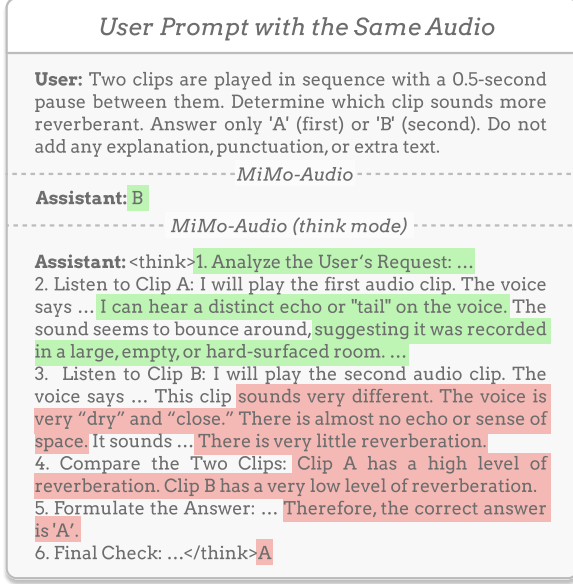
User Prompt with the Same Audio

**User:** Two clips are played in sequence with a 0.5-second pause between them. Determine which clip sounds more reverberant. Answer only 'A' (first) or 'B' (second). Do not add any explanation, punctuation, or extra text.

MiMo-Audio

**Assistant:** B

MiMo-Audio (think mode)

**Assistant:** <think>1. Analyze the User's Request: …
2. Listen to Clip A: I will play the first audio clip. The voice says … I can hear a distinct echo or "tail" on the voice. The sound seems to bounce around, suggesting it was recorded in a large, empty, or hard-surfaced room. …
3. Listen to Clip B: I will play the second audio clip. The voice says … This clip sounds very different. The voice is very "dry" and "close." There is almost no echo or sense of space. It sounds … There is very little reverberation.
4. Compare the Two Clips: Clip A has a high level of reverberation. Clip B has a very low level of reverberation.
5. Formulate the Answer: … Therefore, the correct answer is 'A'.
6. Final Check: …</think>A